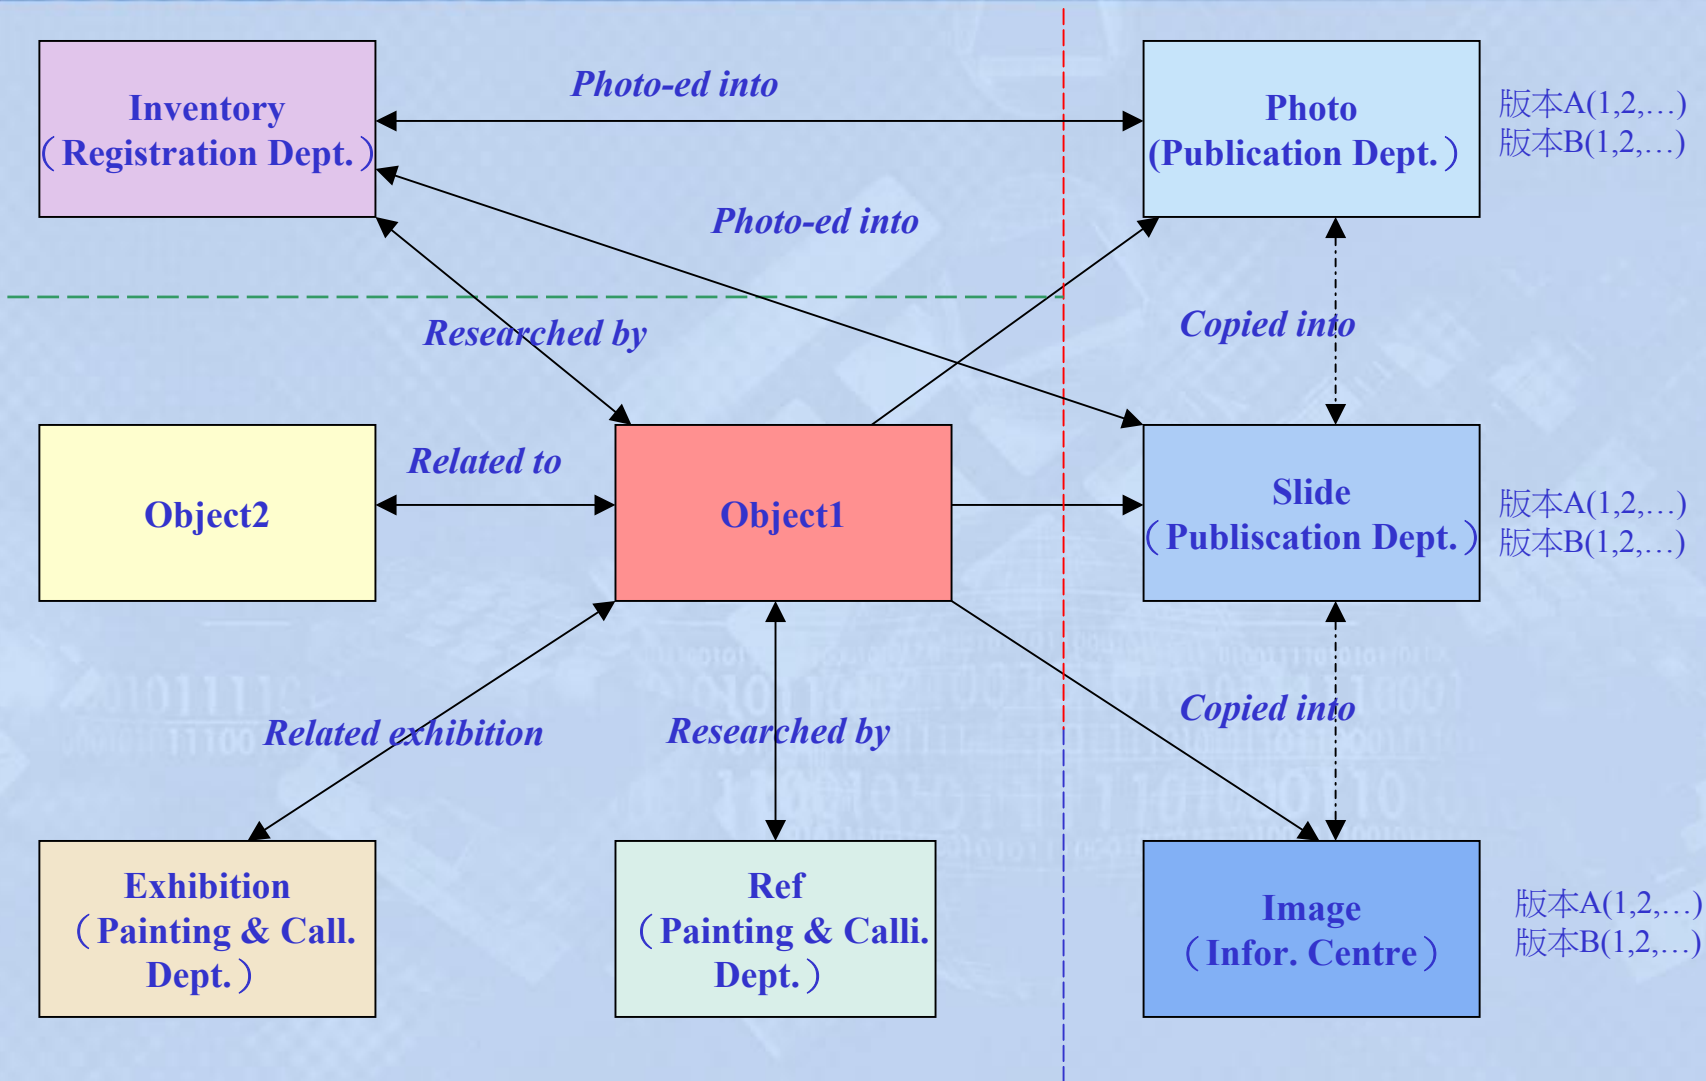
Inventory
（Registration Dept.）

Photo-ed into

Photo
(Publication Dept.）

版本A(1,2,…)
版本B(1,2,…)

Photo-ed into

Researched by

Copied into

Object2

Related to

Object1

Slide
（Publiscation Dept.）

版本A(1,2,…)
版本B(1,2,…)

Related exhibition

Researched by

Copied into

Exhibition
（Painting & Call. Dept.）

Ref
（Painting & Calli. Dept.）

Image
（Infor. Centre）

版本A(1,2,…)
版本B(1,2,…)